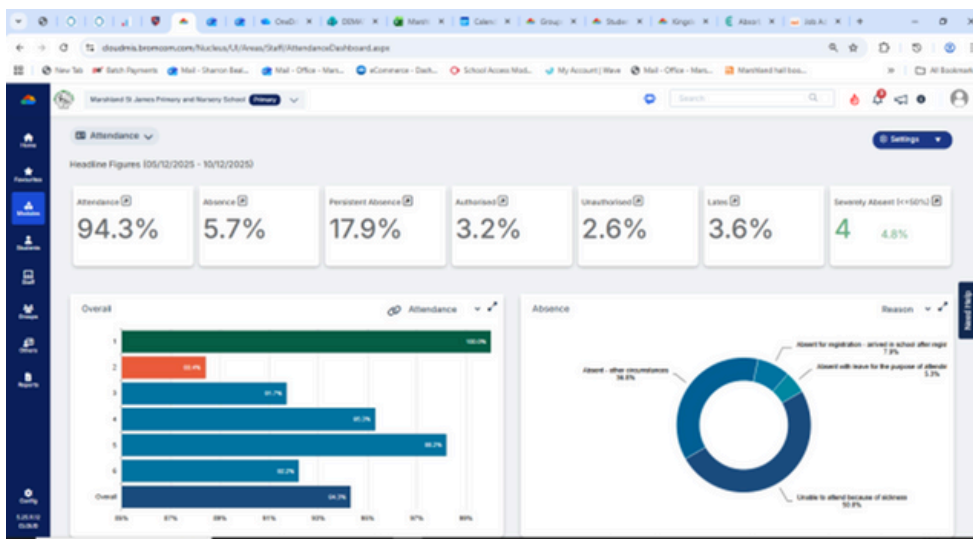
OneDr | DEMI | Maste | Calen | Group | Studer | Kingst | Absen | Job Ac

cloudmis.bromcom.com/Nucleus/UI/Areas/Staff/AttendanceDashboard.aspx

New Tab | Batch Payments | Mail - Sharon Beal... | Mail - Office - Mars... | eCommerce - Dash... | School Access Mod... | My Account | Wave | Mail - Office - Mars... | Marshland hall boo... | All Bookmarks

Marshland St James Primary and Nursery School Primary

Search

Home
Favourites
Modules
Students
Groups
Others
Reports
Config

Attendance

Settings

Headline Figures (05/12/2025 - 10/12/2025)

Attendance
94.3%

Absence
5.7%

Persistent Absence
17.9%

Authorised
3.2%

Unauthorised
2.6%

Lates
3.6%

Severely Absent (<=50%)
4 4.8%

Overall

Attendance

1 100.0%
2 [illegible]
3 91.7%
4 95.3%
5 98.7%
6 92.2%
Overall 94.3%

85% 87% 89% 91% 93% 95% 97% 99%

Absence

Reason

Absent for registration - arrived in school after regis 7.9%

Absent with leave for the purpose of attendi 5.3%

Absent - other circumstances 36.8%

Unable to attend because of sickness 50.0%

Need Help